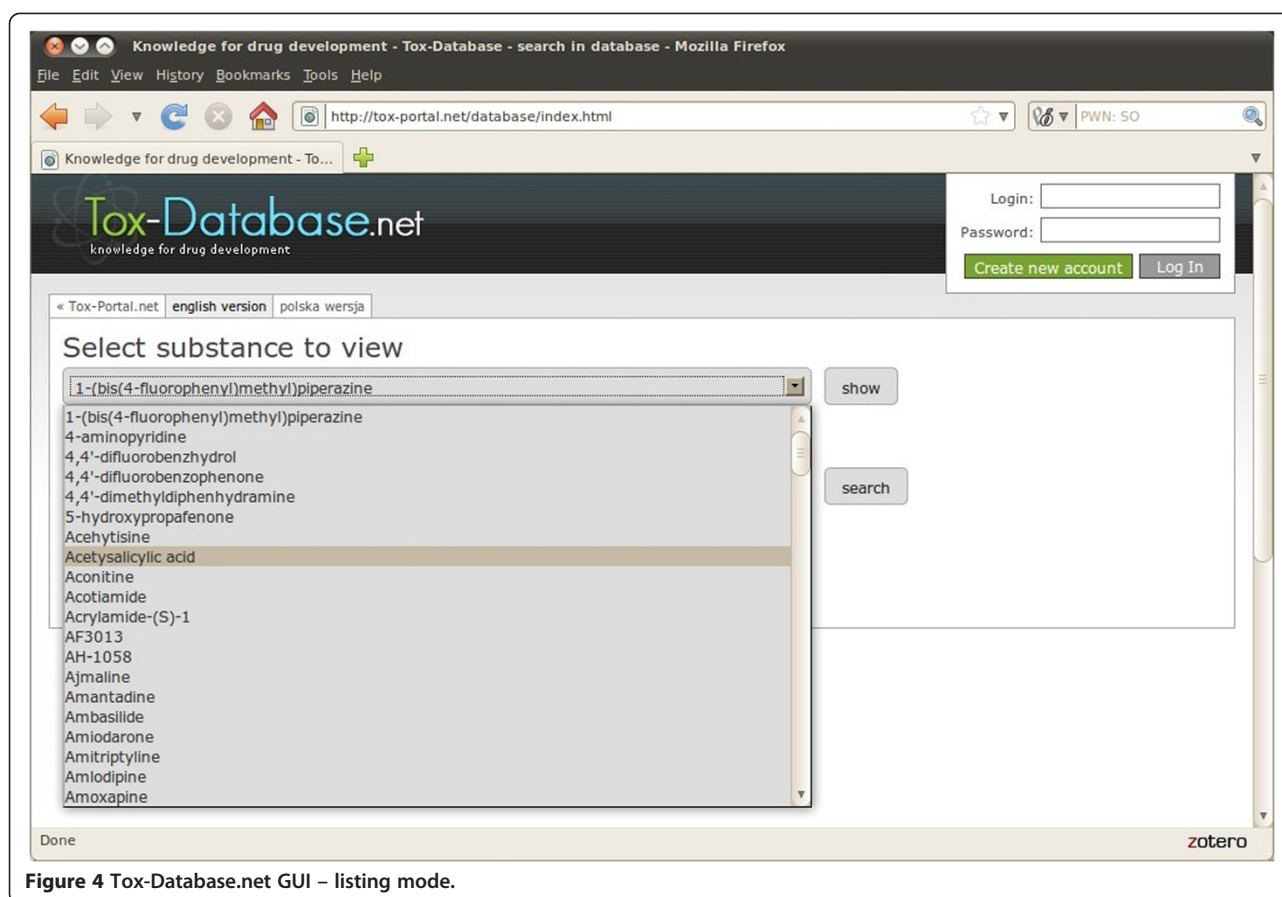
Knowledge for drug development - Tox-Database - search in database - Mozilla Firefox

File Edit View History Bookmarks Tools Help

http://tox-portal.net/database/index.html

PWN: SO

Knowledge for drug development - To...

Tox-Database.net
knowledge for drug development

Login:
Password:
Create new account
Log In

« Tox-Portal.net
english version
polska wersja

Select substance to view

1-(bis(4-fluorophenyl)methyl)piperazine

show

1-(bis(4-fluorophenyl)methyl)piperazine
4-aminopyridine
4,4'-difluorobenzhydrol
4,4'-difluorobenzophenone
4,4'-dimethyldiphenhydramine
5-hydroxypropafenone
Acehytisine
Acetysalicylic acid
Aconitine
Acotiamide
Acrylamide-(S)-1
AF3013
AH-1058
Ajmaline
Amantadine
Ambasilide
Amiodarone
Amitriptyline
Amlodipine
Amoxapine

search

Done

zotero

Figure 4 Tox-Database.net GUI – listing mode.